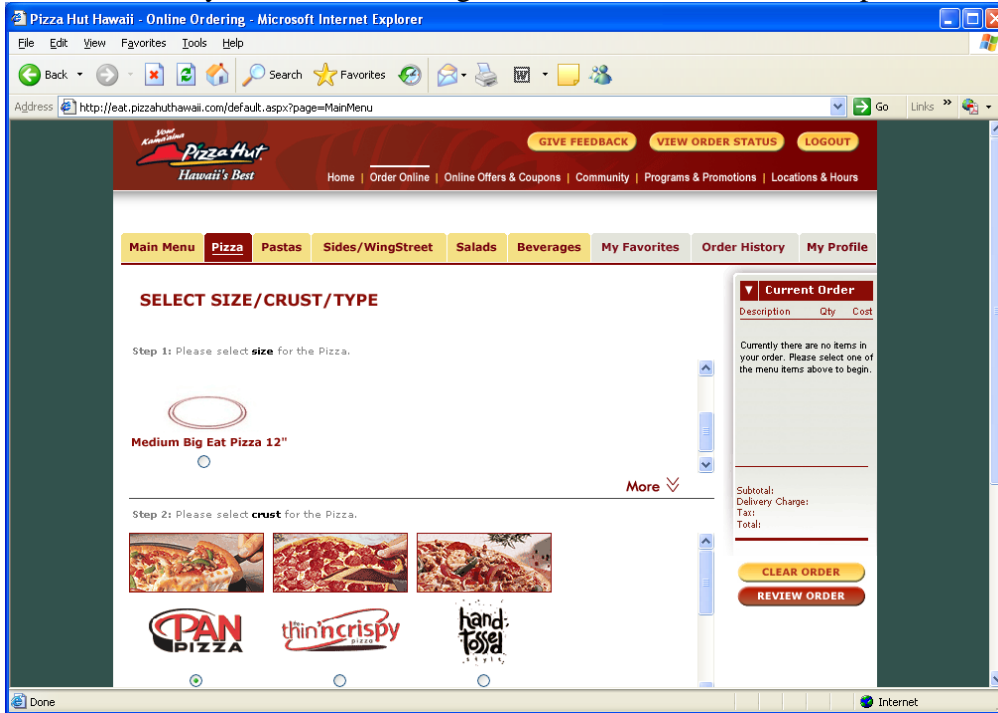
Pizza Hut Hawaii - Online Ordering - Microsoft Internet Explorer

File Edit View Favorites Tools Help

Back Search Favorites

Address http://eat.pizzahuthawaii.com/default.aspx?page=MainMenu Go Links »

Your Kama'aina Pizza Hut Hawaii's Best

GIVE FEEDBACK VIEW ORDER STATUS LOGOUT

Home | Order Online | Online Offers & Coupons | Community | Programs & Promotions | Locations & Hours

Main Menu Pizza Pastas Sides/WingStreet Salads Beverages My Favorites Order History My Profile

SELECT SIZE/CRUST/TYPE

Step 1: Please select size for the Pizza.

Medium Big Eat Pizza 12"

More

Step 2: Please select crust for the Pizza.

PAN PIZZA

thin'n crispy pizza

hand tossed style

Current Order

| Description | Qty | Cost |
|---|---|---|

Currently there are no items in your order. Please select one of the menu items above to begin.

Subtotal:
Delivery Charge:
Tax:
Total:

CLEAR ORDER
REVIEW ORDER

Done Internet